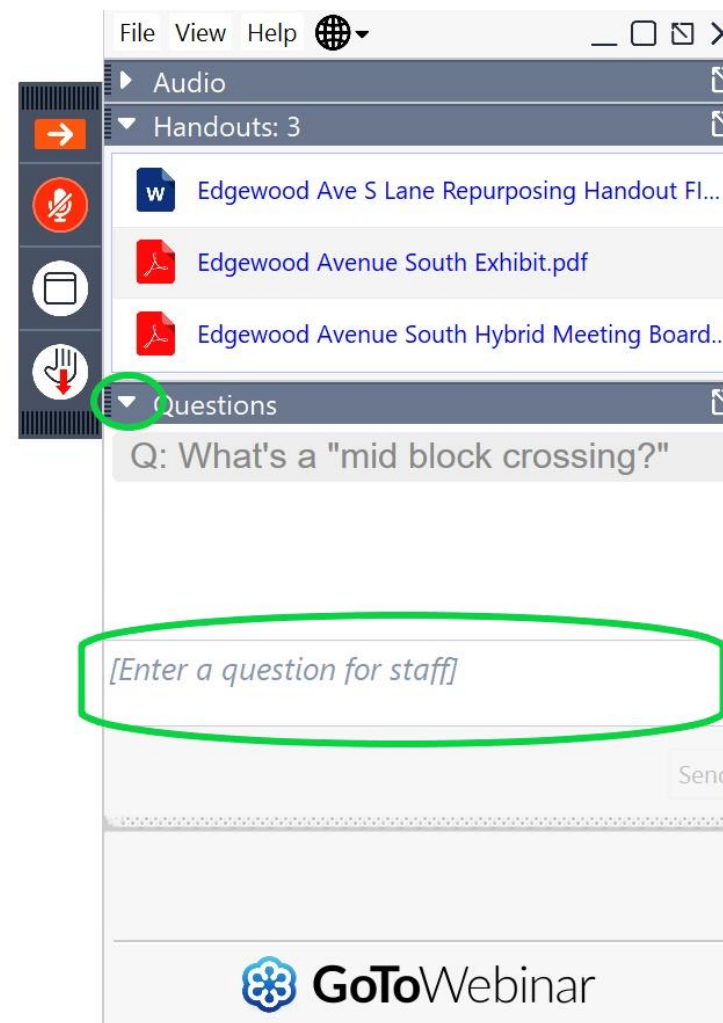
File View Help

Audio

Handouts: 3

W Edgewood Ave S Lane Repurposing Handout Fl...

Edgewood Avenue South Exhibit.pdf

Edgewood Avenue South Hybrid Meeting Board...

Questions

Q: What's a "mid block crossing?"

[Enter a question for staff]

Senc

GoToWebinar